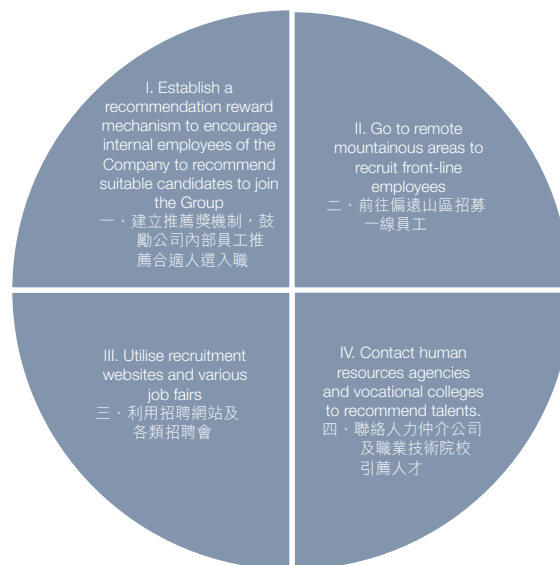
I. Establish a recommendation reward mechanism to encourage internal employees of the Company to recommend suitable candidates to join the Group
一、建立推薦獎機制，鼓勵公司內部員工推薦合適人選入職

II. Go to remote mountainous areas to recruit front-line employees
二、前往偏遠山區招募一線員工

III. Utilise recruitment websites and various job fairs
三、利用招聘網站及各類招聘會

IV. Contact human resources agencies and vocational colleges to recommend talents.
四、聯絡人力仲介公司及職業技術院校引薦人才